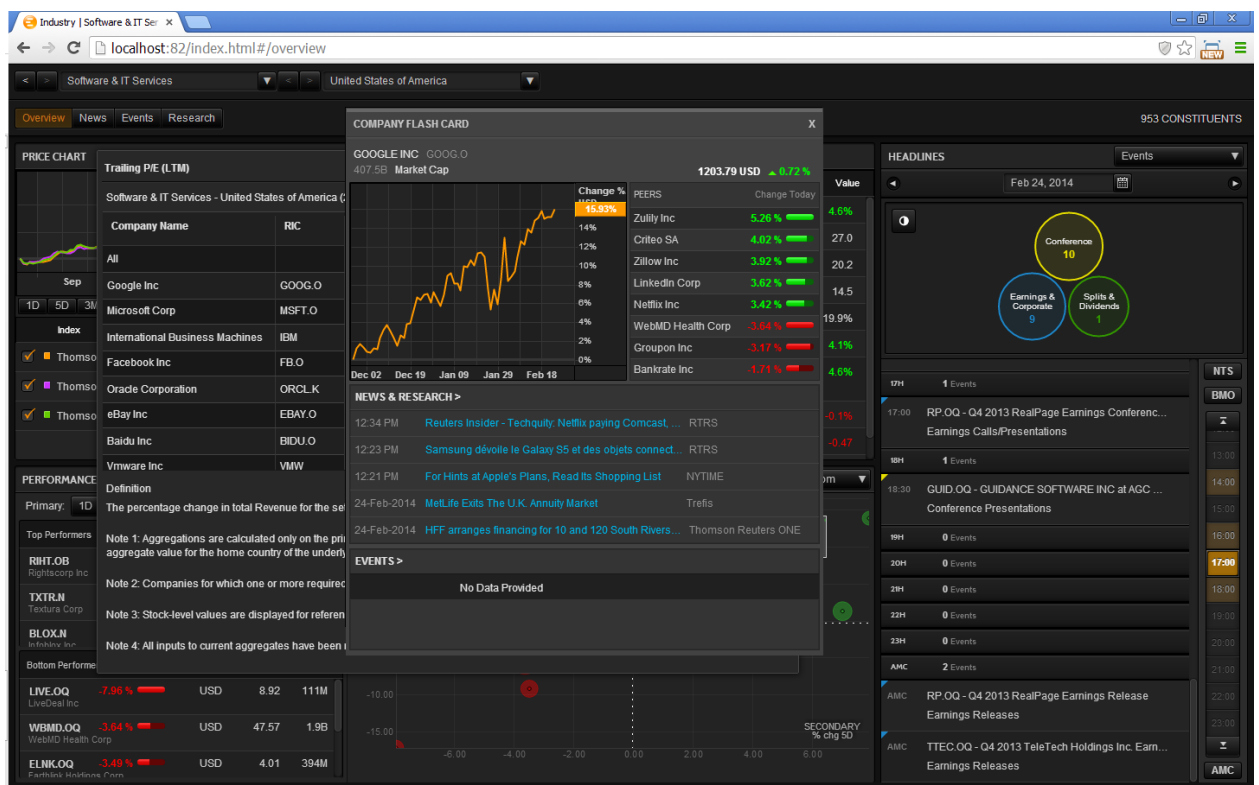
Industry | Software & IT Se ×

localhost:82/index.html#/overview

NEW

< > Software & IT Services ▼ < > United States of America ▼

Overview News Events Research

953 CONSTITUENTS

PRICE CHART

Sep

1D 5D 3M

Index

Thomso

Thomso

Thomso

Trailing P/E (LTM)

Software & IT Services - United States of America (

| Company Name | RIC |
|---|---|
| All | |
| Google Inc | GOOG.O |
| Microsoft Corp | MSFT.O |
| International Business Machines | IBM |
| Facebook Inc | FB.O |
| Oracle Corporation | ORCL.K |
| eBay Inc | EBAY.O |
| Baidu Inc | BIDU.O |
| Vmware Inc | VMW |

Definition

The percentage change in total Revenue for the se

Note 1: Aggregations are calculated only on the pri aggregate value for the home country of the underl

Note 2: Companies for which one or more required

Note 3: Stock-level values are displayed for referen

Note 4: All inputs to current aggregates have been

COMPANY FLASH CARD X

GOOGLE INC GOOG.O

407.5B Market Cap

1203.79 USD ▲ 0.72 %

Change %

15.93%

14%

12%

10%

8%

6%

4%

2%

0%

Dec 02 Dec 19 Jan 09 Jan 29 Feb 18

| PEERS | Change Today |
|---|---|
| Zulily Inc | 5.26 % |
| Criteo SA | 4.02 % |
| Zillow Inc | 3.92 % |
| LinkedIn Corp | 3.62 % |
| Netflix Inc | 3.42 % |
| WebMD Health Corp | -3.64 % |
| Groupon Inc | -3.17 % |
| Bankrate Inc | -1.71 % |

NEWS & RESEARCH >

12:34 PM Reuters Insider - Techquity: Netflix paying Comcast, ... RTRS

12:23 PM Samsung dévoile le Galaxy S5 et des objets connect... RTRS

12:21 PM For Hints at Apple's Plans, Read Its Shopping List NYTIME

24-Feb-2014 MetLife Exits The U.K. Annuity Market Trefis

24-Feb-2014 HFF arranges financing for 10 and 120 South Rivers... Thomson Reuters ONE

EVENTS >

No Data Provided

Value

4.6%

27.0

20.2

14.5

19.9%

4.1%

4.6%

-0.1%

-0.47

PERFORMANCE

Primary: 1D

Top Performers

RIHT.OB
Rightscorp Inc

TXTR.N
Textura Corp

BLOX.N
Infoblox Inc

Bottom Performe

| LIVE.OQ LiveDeal Inc | -7.96 % | USD | 8.92 | 111M |
|---|---|---|---|---|
| WBMD.OQ WebMD Health Corp | -3.64 % | USD | 47.57 | 1.9B |
| ELNK.OQ Earthlink Holdings Corp | -3.49 % | USD | 4.01 | 394M |

om ▼

-10.00

-15.00

-6.00 -4.00 -2.00 0.00 2.00 4.00 6.00

SECONDARY % chg 5D

HEADLINES

Events ▼

Feb 24, 2014

Conference 10

Earnings & Corporate 9

Splits & Dividends 1

17H 1 Events

17:00 RP.OQ - Q4 2013 RealPage Earnings Conferenc... Earnings Calls/Presentations

18H 1 Events

18:30 GUID.OQ - GUIDANCE SOFTWARE INC at AGC ... Conference Presentations

19H 0 Events

20H 0 Events

21H 0 Events

22H 0 Events

23H 0 Events

AMC 2 Events

AMC RP.OQ - Q4 2013 RealPage Earnings Release Earnings Releases

AMC TTEC.OQ - Q4 2013 TeleTech Holdings Inc. Earn... Earnings Releases

NTS

BMO

13:00

14:00

15:00

16:00

17:00

18:00

19:00

20:00

21:00

22:00

23:00

AMC